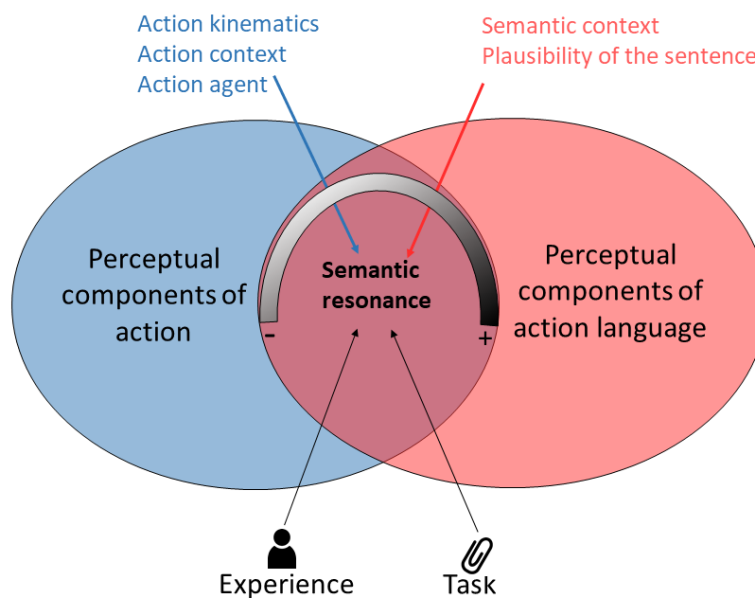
Action kinematics
Action context
Action agent

Semantic context
Plausibility of the sentence

Perceptual components of action

Semantic resonance

Perceptual components of action language

-

+

Experience

Task